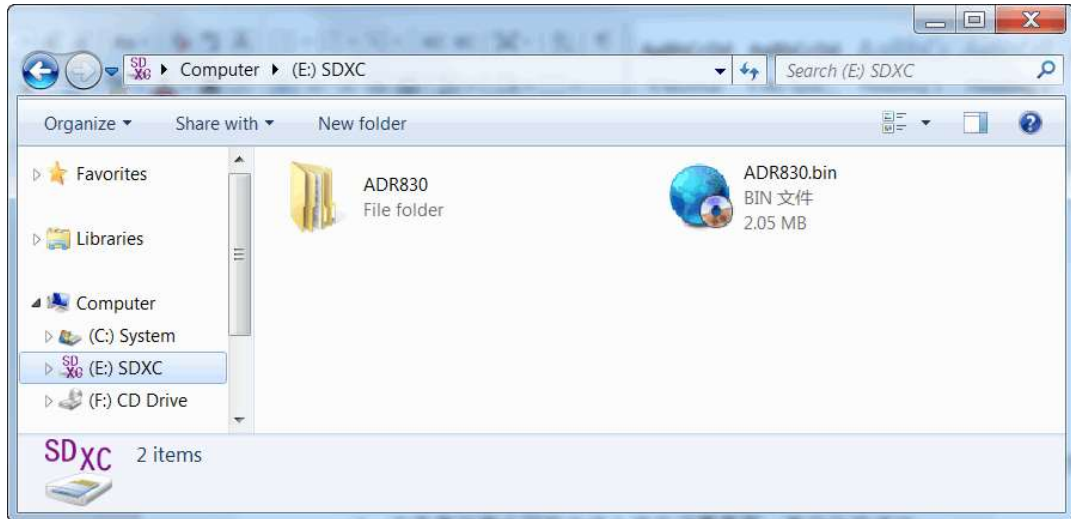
Computer ▸ (E:) SDXC

Search (E:) SDXC

Organize ▾ Share with ▾ New folder

Favorites

Libraries

Computer

(C:) System

(E:) SDXC

(F:) CD Drive

ADR830
File folder

ADR830.bin
BIN 文件
2.05 MB

SDXC 2 items